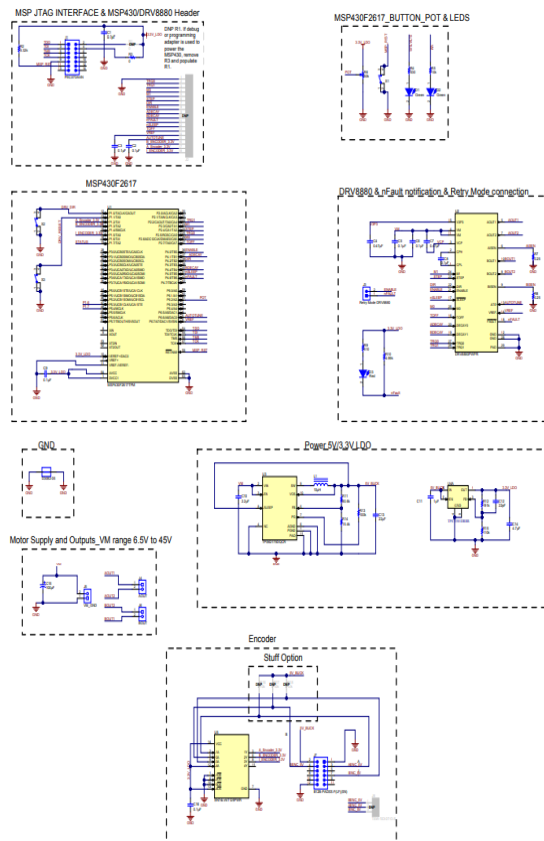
MSP JTAG INTERFACE & MSP430/DRV8880 Header

DNP R1; If debug programming adapter is used to power the MSP430, remove R3 and populate R1.

MSP430F2617_BUTTON_POT & LEDS

MSP430F2617

DRV8880 & nFault notification & Retry Mode connection

GND

Power 5V/3.3V LDO

Motor Supply and Outputs_VM range 6.5V to 45V

Encoder

Stuff Option